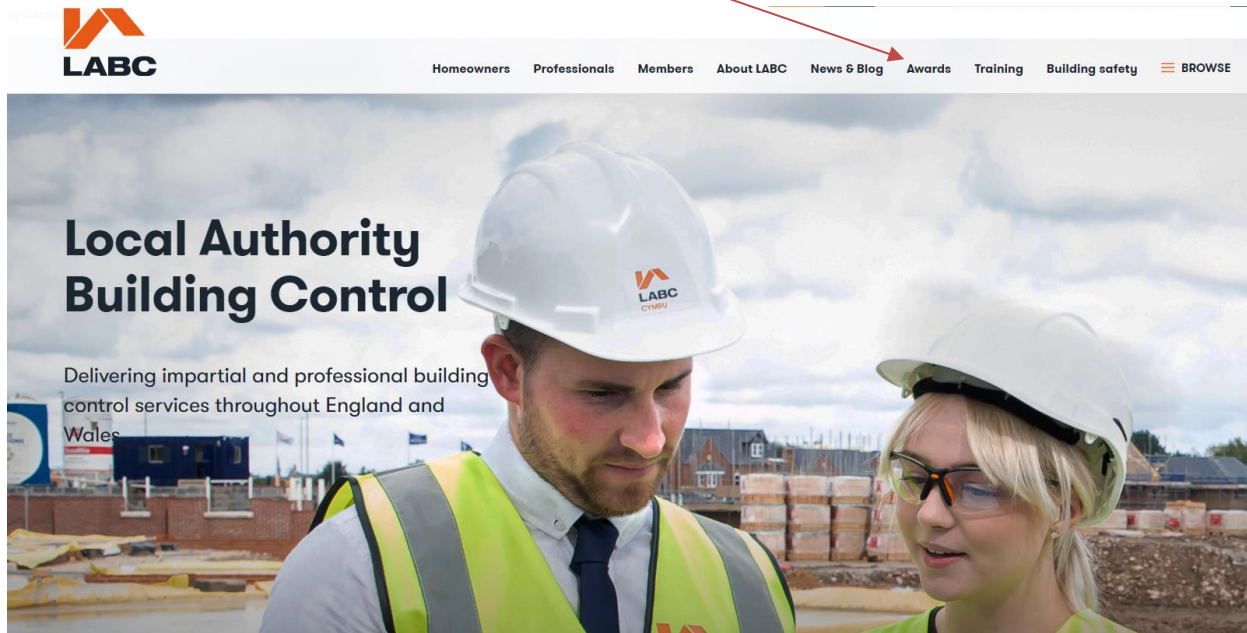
LABC

Homeowners Professionals Members About LABC News & Blog Awards Training Building safety BROWSE

Local Authority Building Control

Delivering impartial and professional building control services throughout England and Wales

LABC CYMRU